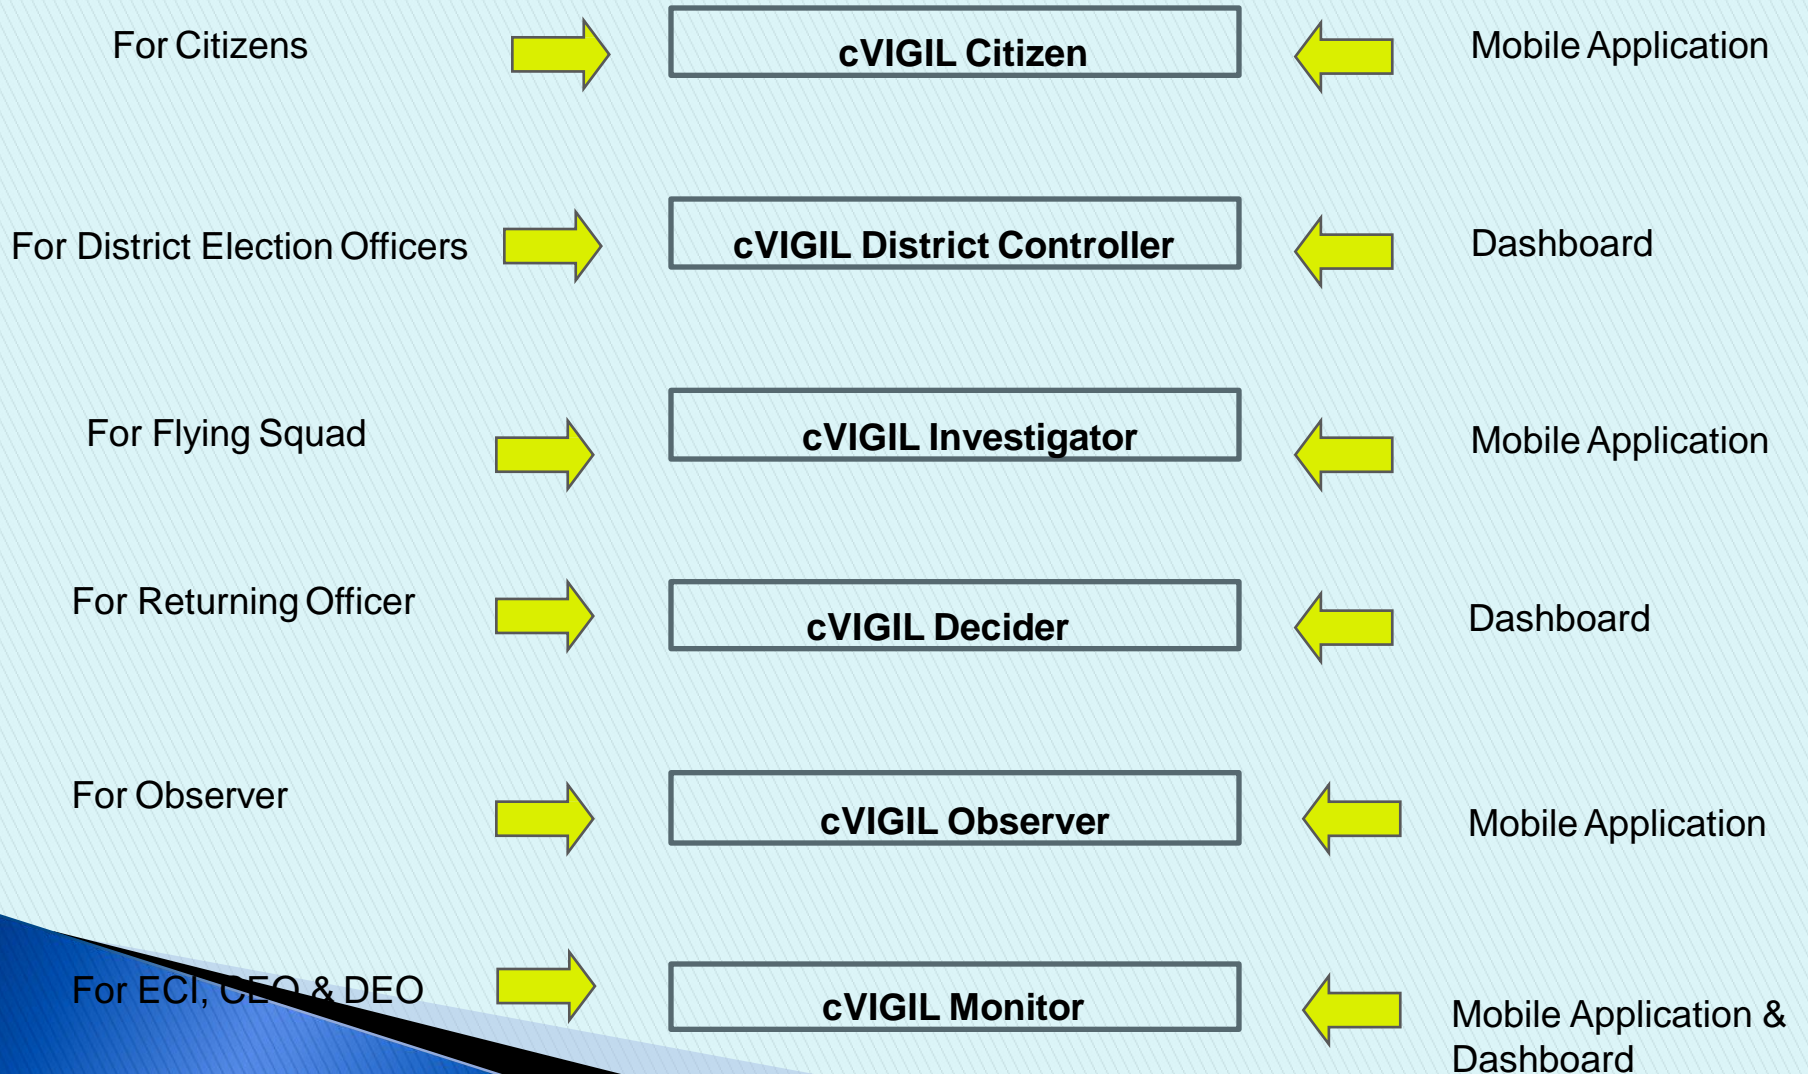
For Citizens

cVIGIL Citizen

Mobile Application

For District Election Officers

cVIGIL District Controller

Dashboard

For Flying Squad

cVIGIL Investigator

Mobile Application

For Returning Officer

cVIGIL Decider

Dashboard

For Observer

cVIGIL Observer

Mobile Application

For ECI, CEO & DEO

cVIGIL Monitor

Mobile Application & Dashboard